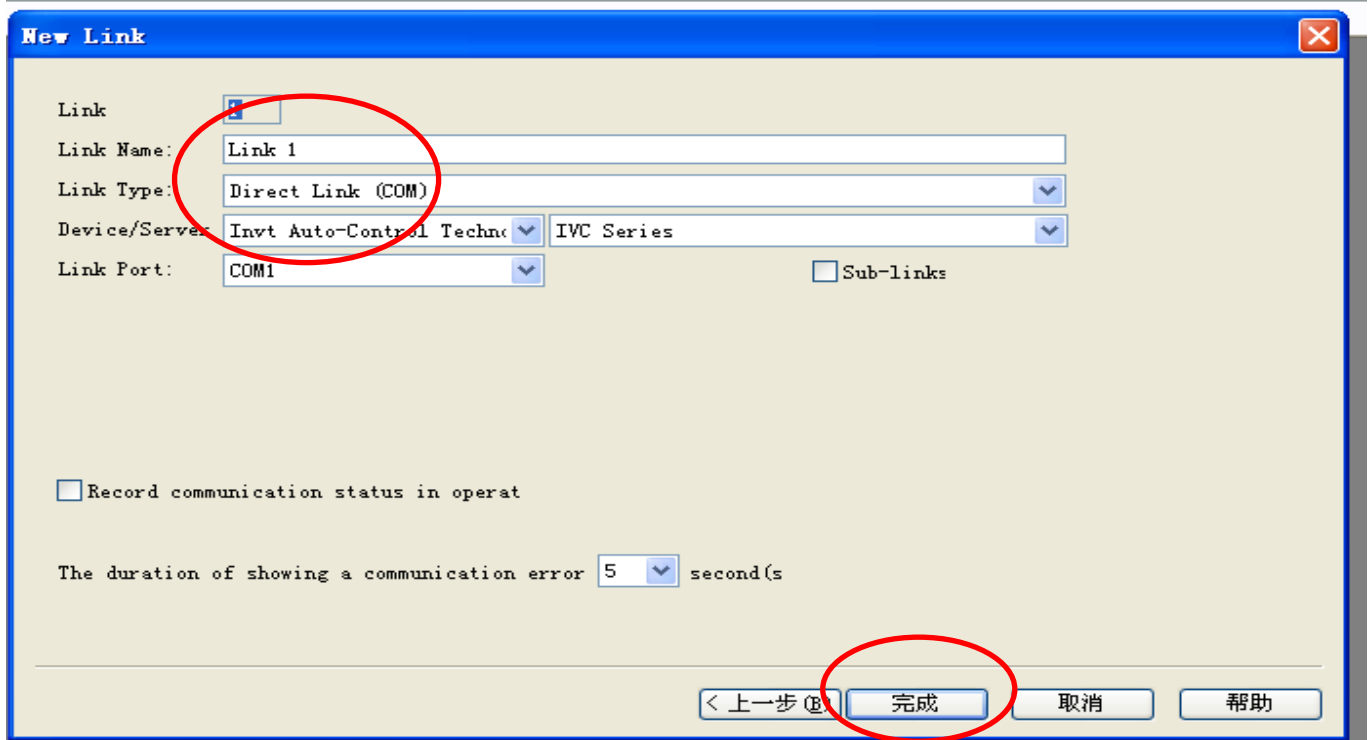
New Link

Link 1
Link Name: Link 1
Link Type: Direct Link (COM)
Device/Server Invt Auto-Control Techno IVC Series
Link Port: COM1
Sub-links

Record communication status in operat

The duration of showing a communication error 5 second(s

< 上一步 (B) 完成 取消 帮助